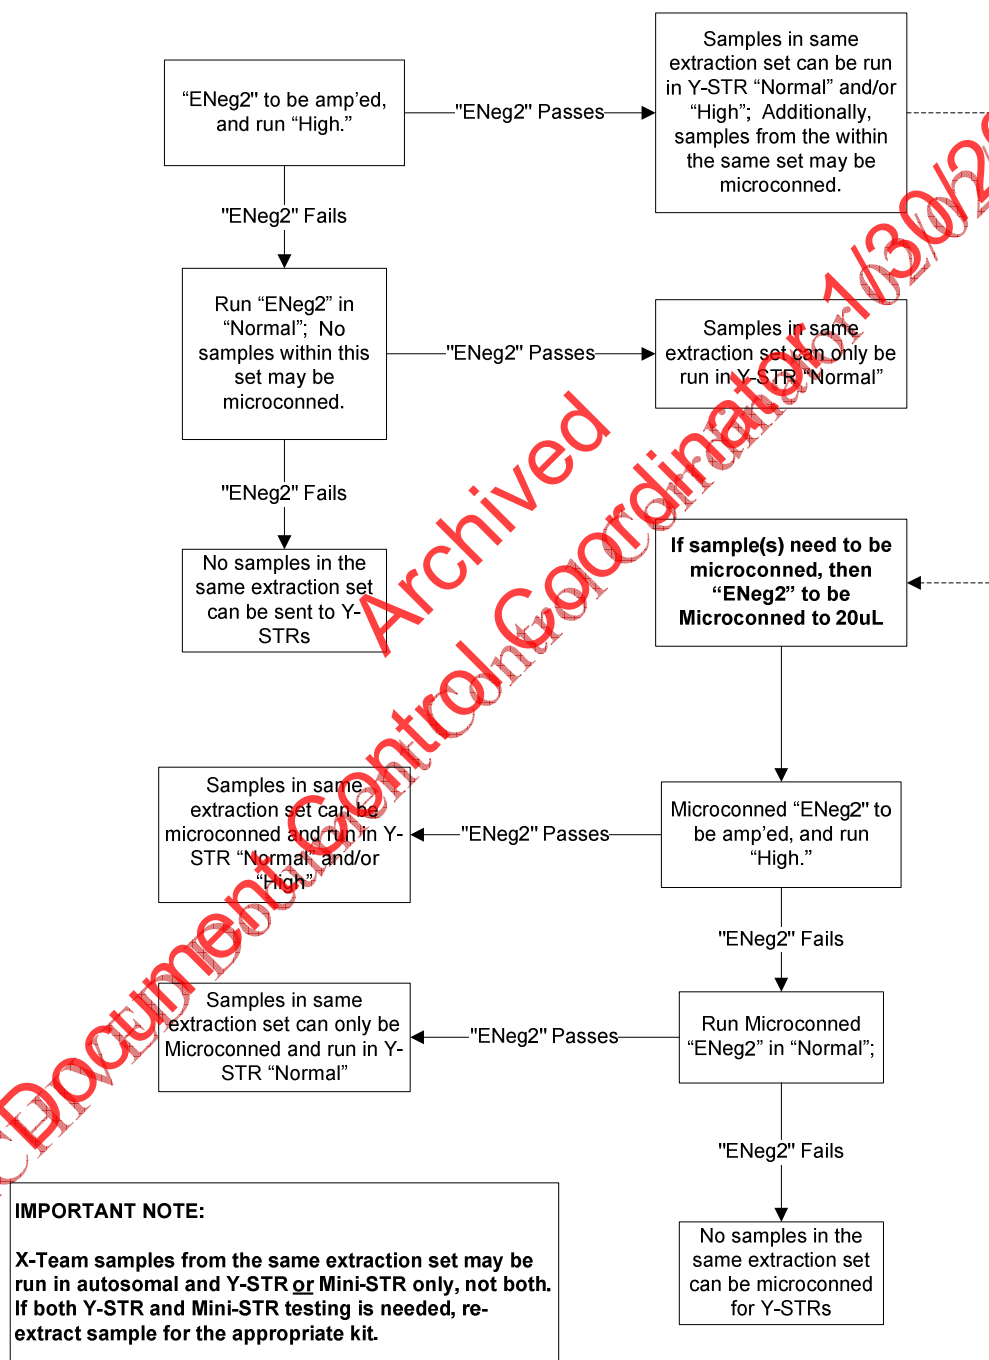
"ENeg2" to be amp'ed, and run "High."

"ENeg2" Passes

Samples in same extraction set can be run in Y-STR "Normal" and/or "High"; Additionally, samples from the within the same set may be microconned.

"ENeg2" Fails

Run "ENeg2" in "Normal"; No samples within this set may be microconned.

"ENeg2" Passes

Samples in same extraction set can only be run in Y-STR "Normal"

"ENeg2" Fails

No samples in the same extraction set can be sent to Y-STRs

**If sample(s) need to be microconned, then "ENeg2" to be Microconned to 20uL**

Samples in same extraction set can be microconned and run in Y-STR "Normal" and/or "High"

"ENeg2" Passes

Microconned "ENeg2" to be amp'ed, and run "High."

"ENeg2" Fails

Samples in same extraction set can only be Microconned and run in Y-STR "Normal"

"ENeg2" Passes

Run Microconned "ENeg2" in "Normal";

"ENeg2" Fails

No samples in the same extraction set can be microconned for Y-STRs

**IMPORTANT NOTE:**

**X-Team samples from the same extraction set may be run in autosomal and Y-STR or Mini-STR only, not both. If both Y-STR and Mini-STR testing is needed, re-extract sample for the appropriate kit.**

Archived

Document Control Coordinator 1/30/2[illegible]